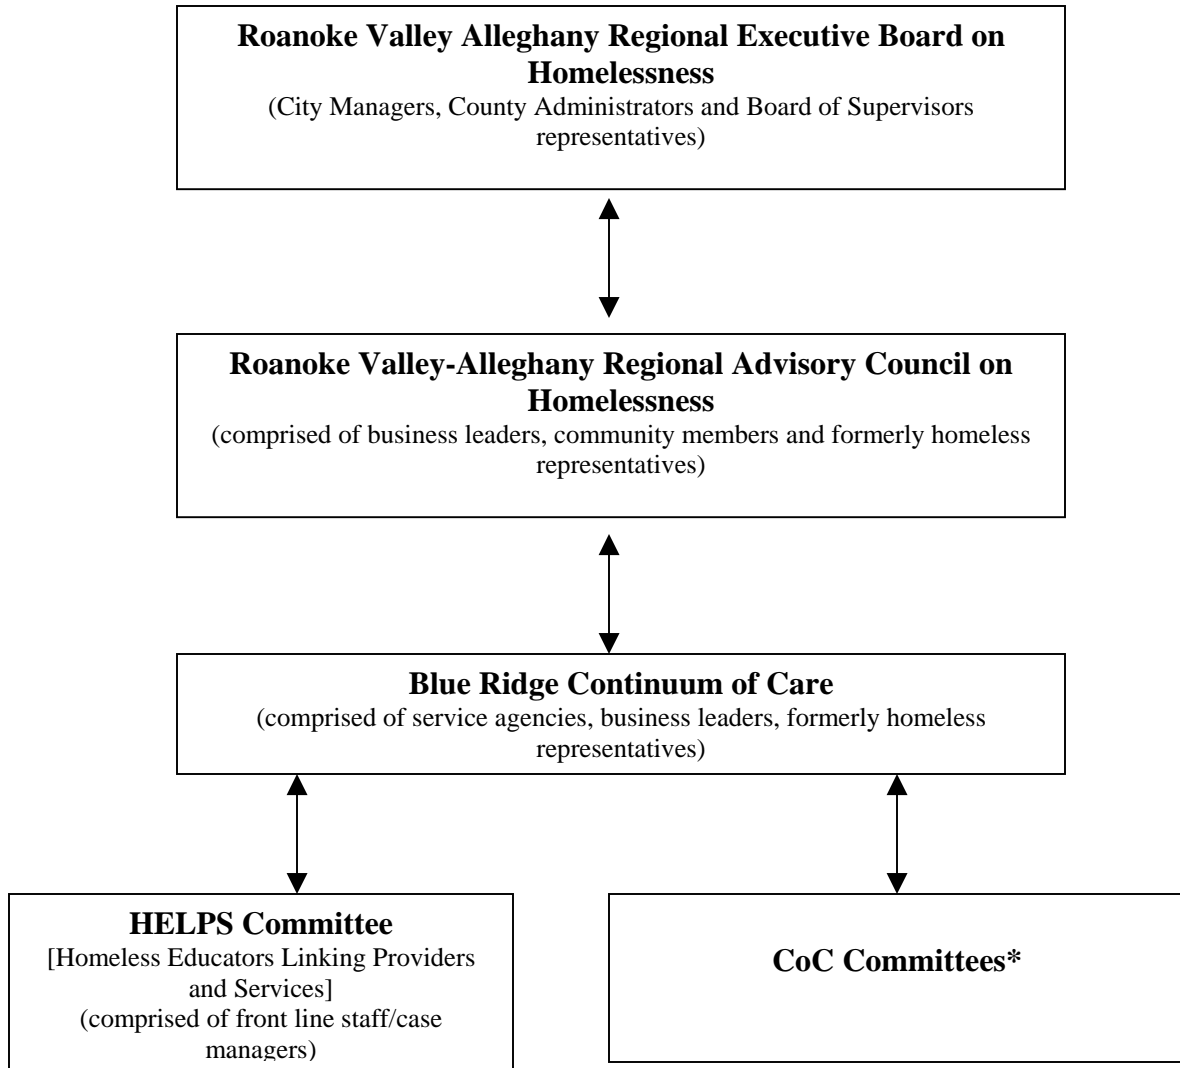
Roanoke Valley Alleghany Regional Executive Board on Homelessness
(City Managers, County Administrators and Board of Supervisors representatives)

Roanoke Valley-Alleghany Regional Advisory Council on Homelessness
(comprised of business leaders, community members and formerly homeless representatives)

Blue Ridge Continuum of Care
(comprised of service agencies, business leaders, formerly homeless representatives)

HELPS Committee
[Homeless Educators Linking Providers and Services]
(comprised of front line staff/case managers)

CoC Committees*